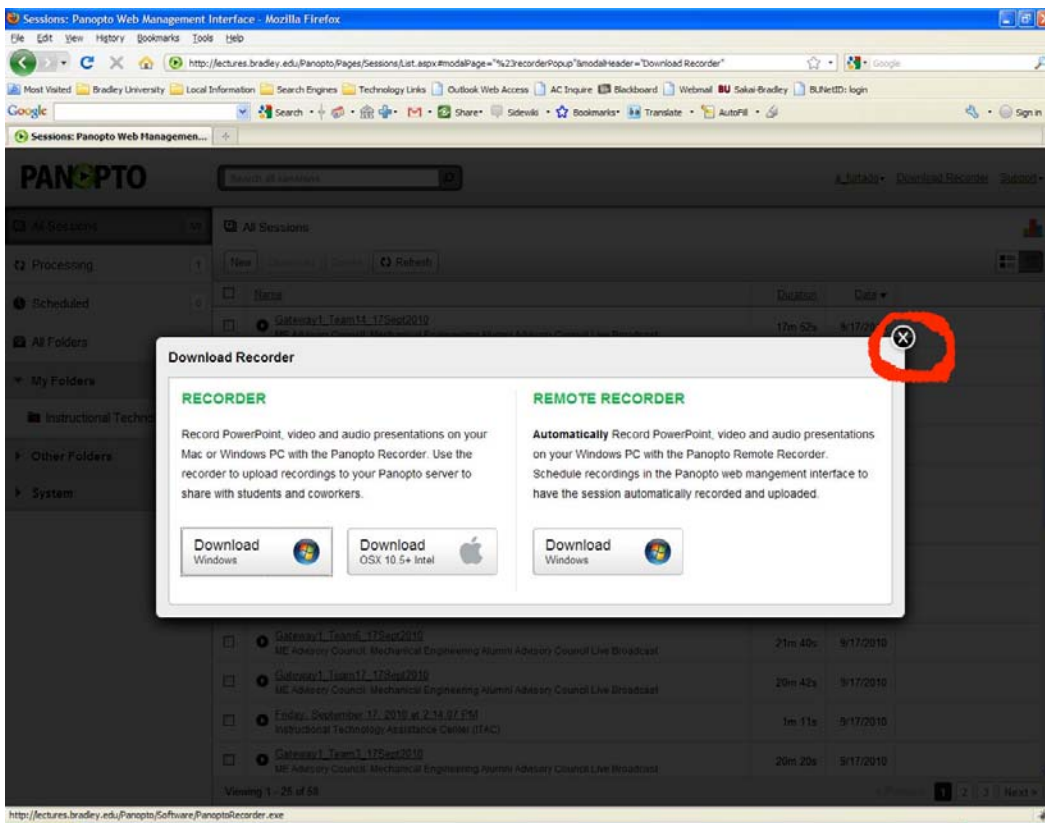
Sessions: Panopto Web Management Interface - Mozilla Firefox
File Edit View History Bookmarks Tools Help
http://lectures.bradley.edu/Panopto/Pages/Sessions/List.aspx#modalPage="%23recorderPopup"&modalHeader="Download Recorder"
Google
Most Visited Bradley University Local Information Search Engines Technology Links Outlook Web Access AC Inquire Blackboard Webmail BU Sakai-Bradley BUNetID: login
Google Search Share Sidewiki Bookmarks Translate AutoFill Sign in
Sessions: Panopto Web Managemen...

PANOPTO
Search all sessions
a_futado Download Recorder Support

All Sessions
Processing
Scheduled
All Folders
My Folders
Instructional Techn
Other Folders
System

All Sessions
New Refresh
Name Duration Date
Gateway1_Team14_17Sept2010
ME Advisory Council: Mechanical Engineering Alumni Advisory Council Live Broadcast 17m 52s 9/17/20

Download Recorder

RECORDER
Record PowerPoint, video and audio presentations on your Mac or Windows PC with the Panopto Recorder. Use the recorder to upload recordings to your Panopto server to share with students and coworkers.
Download Windows
Download OSX 10.5+ Intel

REMOTE RECORDER
Automatically Record PowerPoint, video and audio presentations on your Windows PC with the Panopto Remote Recorder. Schedule recordings in the Panopto web mangement interface to have the session automatically recorded and uploaded.
Download Windows

Gateway1_Team6_17Sept2010
ME Advisory Council: Mechanical Engineering Alumni Advisory Council Live Broadcast 21m 40s 9/17/2010
Gateway1_Team17_17Sept2010
ME Advisory Council: Mechanical Engineering Alumni Advisory Council Live Broadcast 20m 42s 9/17/2010
Friday, September 17, 2010 at 2:14:07 PM
Instructional Technology Assistance Center (ITAC) 1m 11s 9/17/2010
Gateway1_Team1_17Sept2010
ME Advisory Council: Mechanical Engineering Alumni Advisory Council Live Broadcast 20m 20s 9/17/2010
Viewing 1 - 25 of 58
Previous 1 2 3 Next
http://lectures.bradley.edu/Panopto/Software/PanoptoRecorder.exe